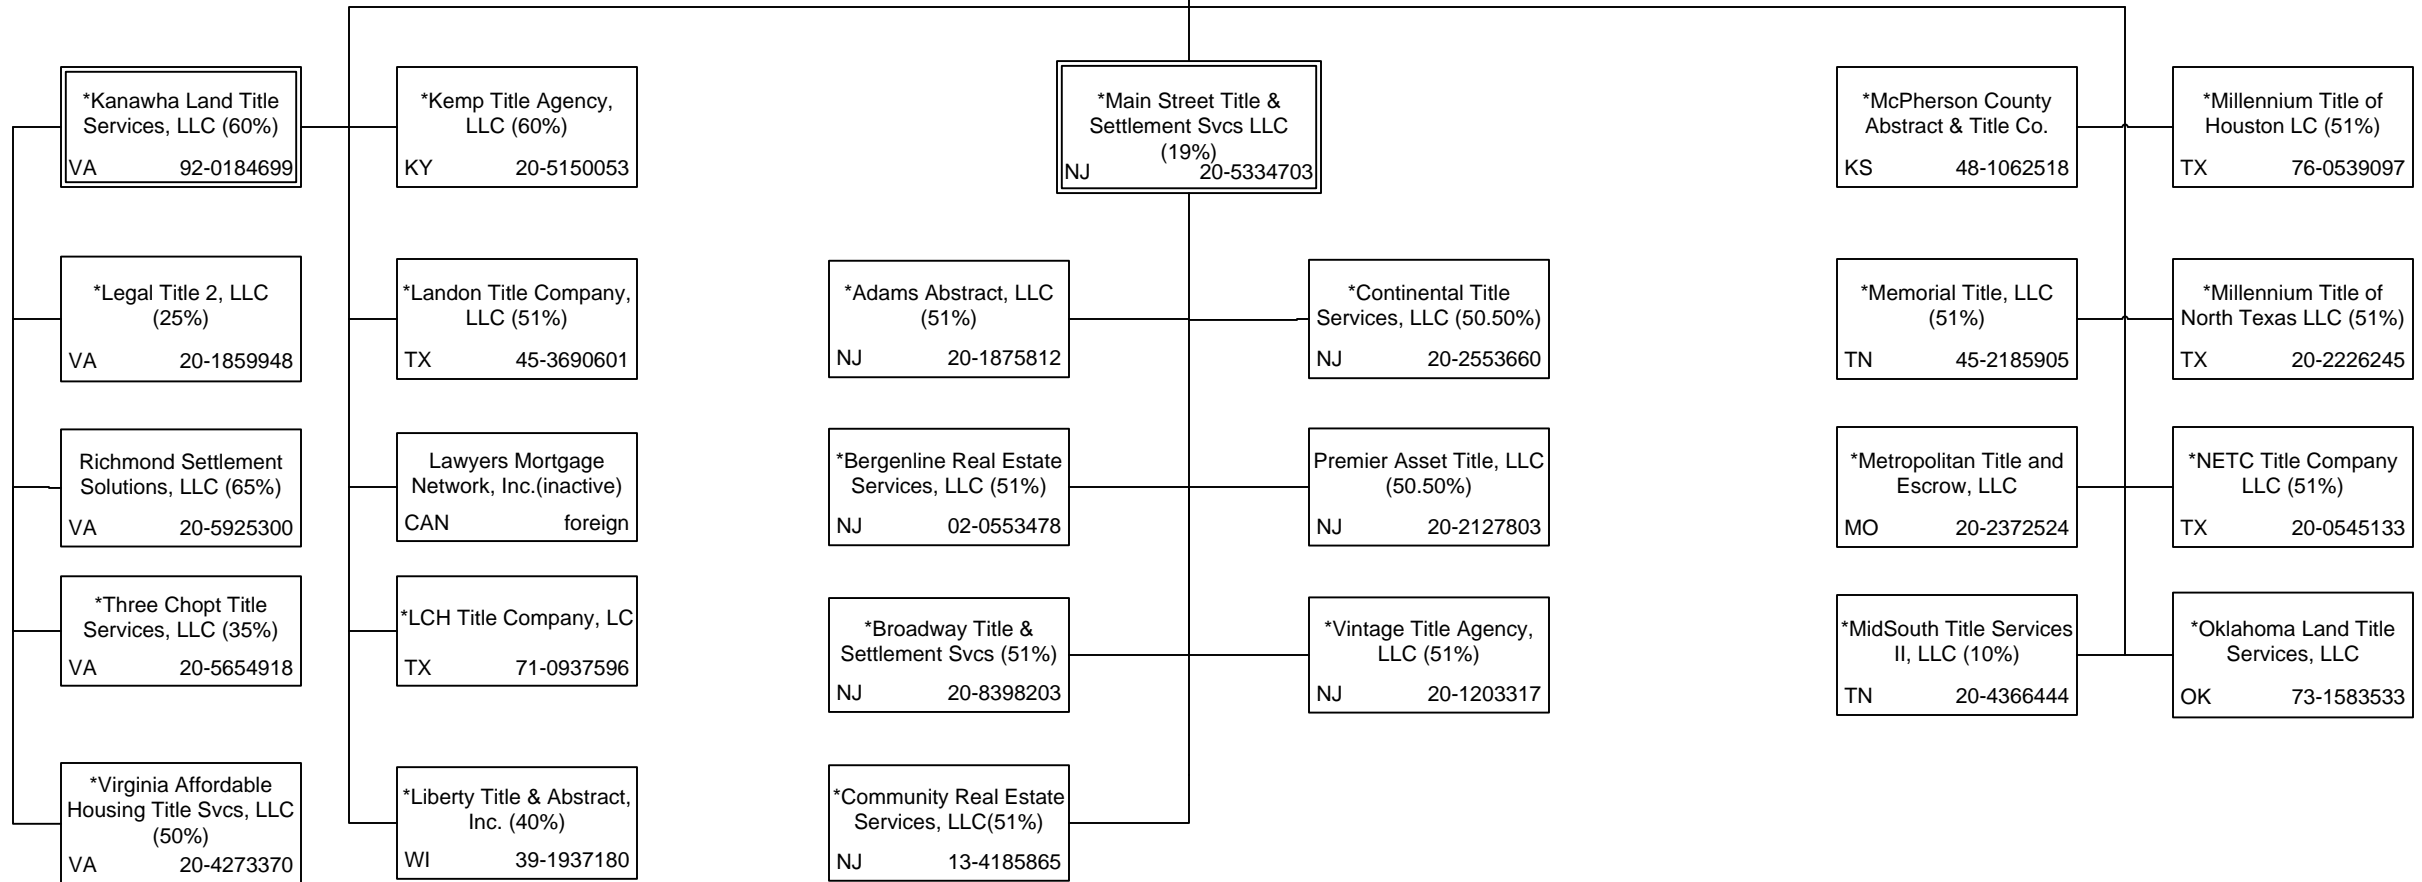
*Kanawha Land Title Services, LLC (60%)
VA 92-0184699

*Legal Title 2, LLC (25%)
VA 20-1859948

Richmond Settlement Solutions, LLC (65%)
VA 20-5925300

*Three Chopt Title Services, LLC (35%)
VA 20-5654918

*Virginia Affordable Housing Title Svcs, LLC (50%)
VA 20-4273370

*Kemp Title Agency, LLC (60%)
KY 20-5150053

*Landon Title Company, LLC (51%)
TX 45-3690601

Lawyers Mortgage Network, Inc.(inactive)
CAN foreign

*LCH Title Company, LC
TX 71-0937596

*Liberty Title & Abstract, Inc. (40%)
WI 39-1937180

*Main Street Title & Settlement Svcs LLC (19%)
NJ 20-5334703

*Adams Abstract, LLC (51%)
NJ 20-1875812

*Bergenline Real Estate Services, LLC (51%)
NJ 02-0553478

*Broadway Title & Settlement Svcs (51%)
NJ 20-8398203

*Community Real Estate Services, LLC(51%)
NJ 13-4185865

*Continental Title Services, LLC (50.50%)
NJ 20-2553660

Premier Asset Title, LLC (50.50%)
NJ 20-2127803

*Vintage Title Agency, LLC (51%)
NJ 20-1203317

*McPherson County Abstract & Title Co.
KS 48-1062518

*Memorial Title, LLC (51%)
TN 45-2185905

*Metropolitan Title and Escrow, LLC
MO 20-2372524

*MidSouth Title Services II, LLC (10%)
TN 20-4366444

*Millennium Title of Houston LC (51%)
TX 76-0539097

*Millennium Title of North Texas LLC (51%)
TX 20-2226245

*NETC Title Company LLC (51%)
TX 20-0545133

*Oklahoma Land Title Services, LLC
OK 73-1583533